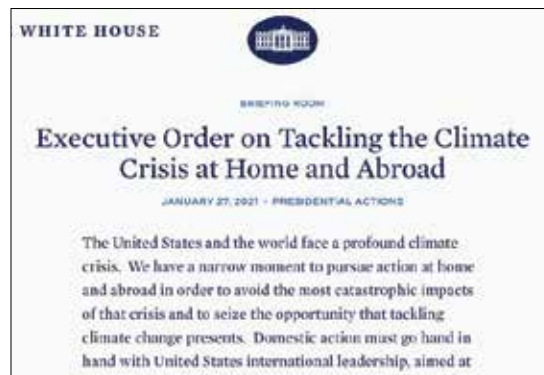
WHITE HOUSE

BRIEFING ROOM

Executive Order on Tackling the Climate Crisis at Home and Abroad

JANUARY 27, 2021 • PRESIDENTIAL ACTIONS

The United States and the world face a profound climate crisis. We have a narrow moment to pursue action at home and abroad in order to avoid the most catastrophic impacts of that crisis and to seize the opportunity that tackling climate change presents. Domestic action must go hand in hand with United States international leadership, aimed at